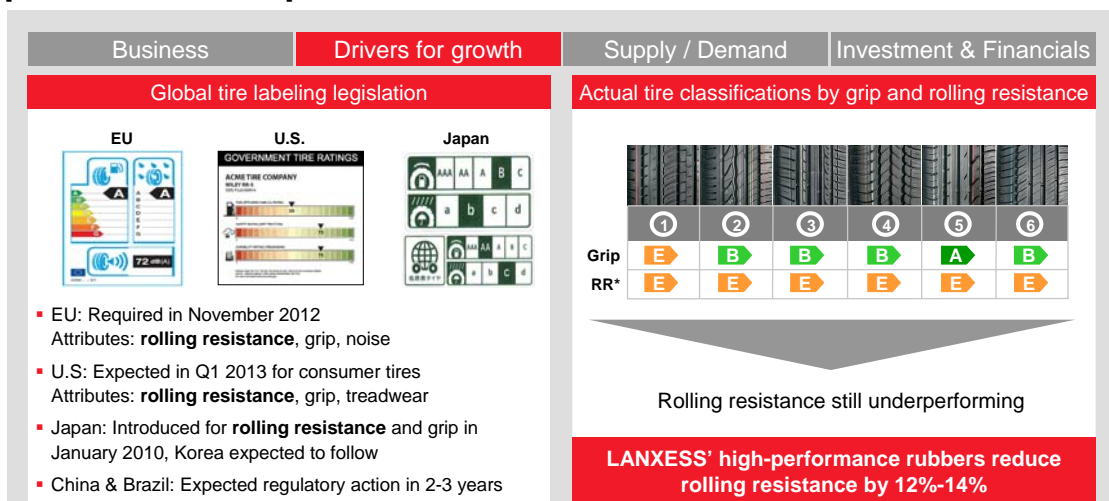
Business | Drivers for growth | Supply / Demand | Investment & Financials

Global tire labeling legislation

EU

U.S.

GOVERNMENT TIRE RATINGS

ACME TIRE COMPANY

Japan

AAA AA A B C

a b c d

72 dB(A)

▪ EU: Required in November 2012
Attributes: **rolling resistance**, grip, noise

▪ U.S: Expected in Q1 2013 for consumer tires
Attributes: **rolling resistance**, grip, treadwear

▪ Japan: Introduced for **rolling resistance** and grip in January 2010, Korea expected to follow

▪ China & Brazil: Expected regulatory action in 2-3 years

Actual tire classifications by grip and rolling resistance

| | 1 | 2 | 3 | 4 | 5 | 6 |
|---|---|---|---|---|---|---|
| Grip | E | B | B | B | A | B |
| RR* | E | E | E | E | E | E |

Rolling resistance still underperforming

LANXESS' high-performance rubbers reduce rolling resistance by 12%-14%